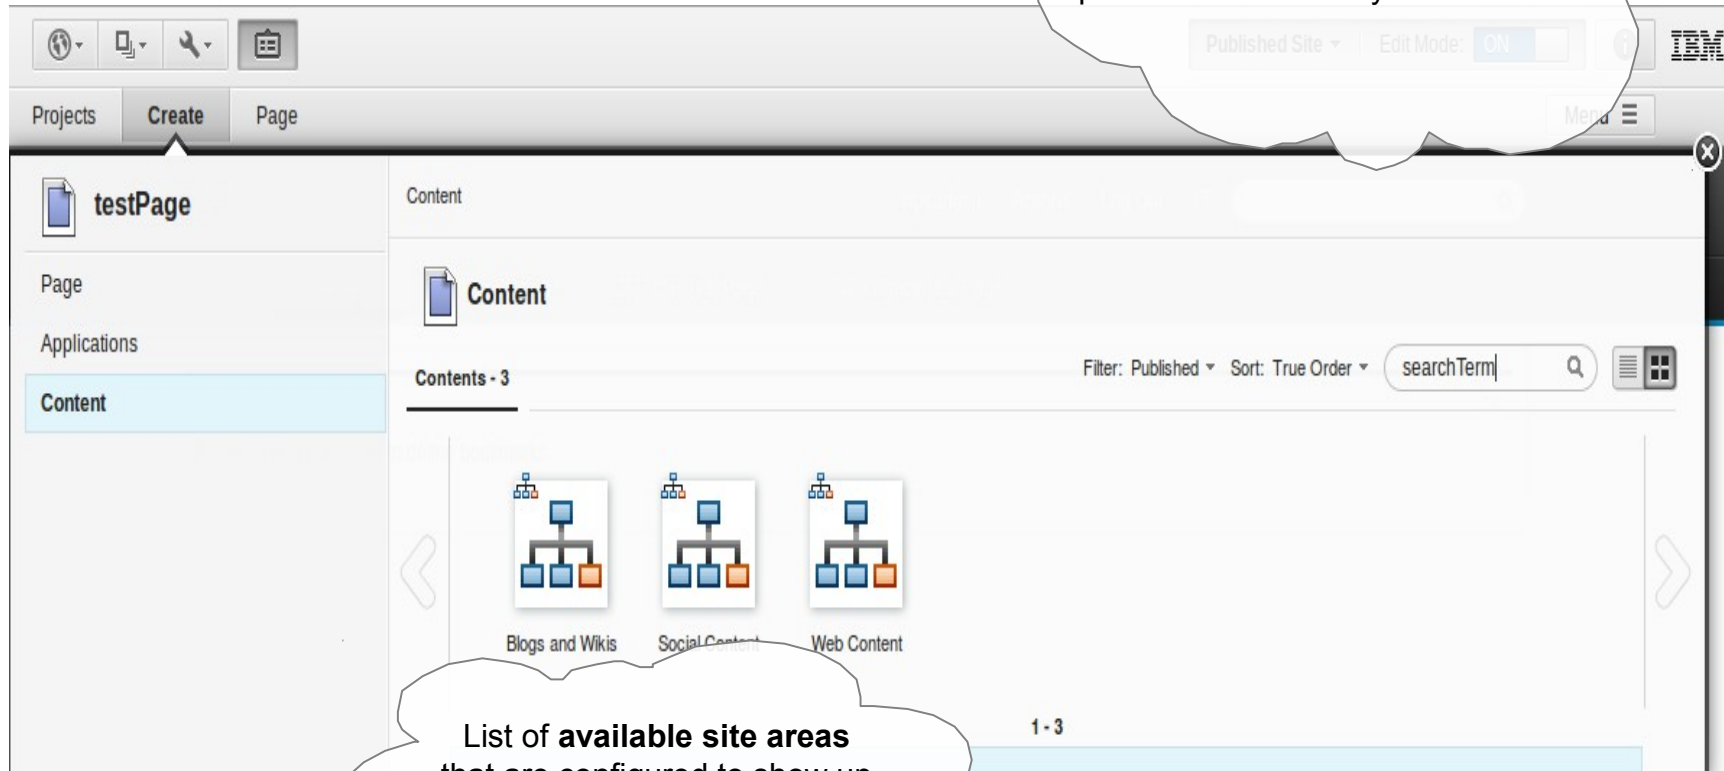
Published Site Edit Mode: ON

IBM

Projects Create Page

Menu

testPage

Page

Applications

Content

Content

Content

Contents - 3

Filter: Published Sort: True Order searchTerm

Blogs and Wikis

Social Content

Web Content

1 - 3

List of **available site areas**

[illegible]